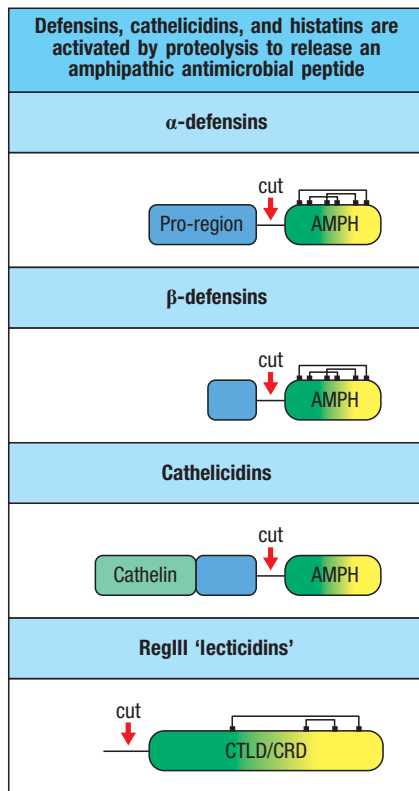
Defensins, cathelicidins, and histatins are activated by proteolysis to release an amphipathic antimicrobial peptide

α-defensins

cut

Pro-region

AMPH

β-defensins

cut

AMPH

Cathelicidins

cut

Cathelin

AMPH

RegIII 'lecticidins'

cut

CTLD/CRD